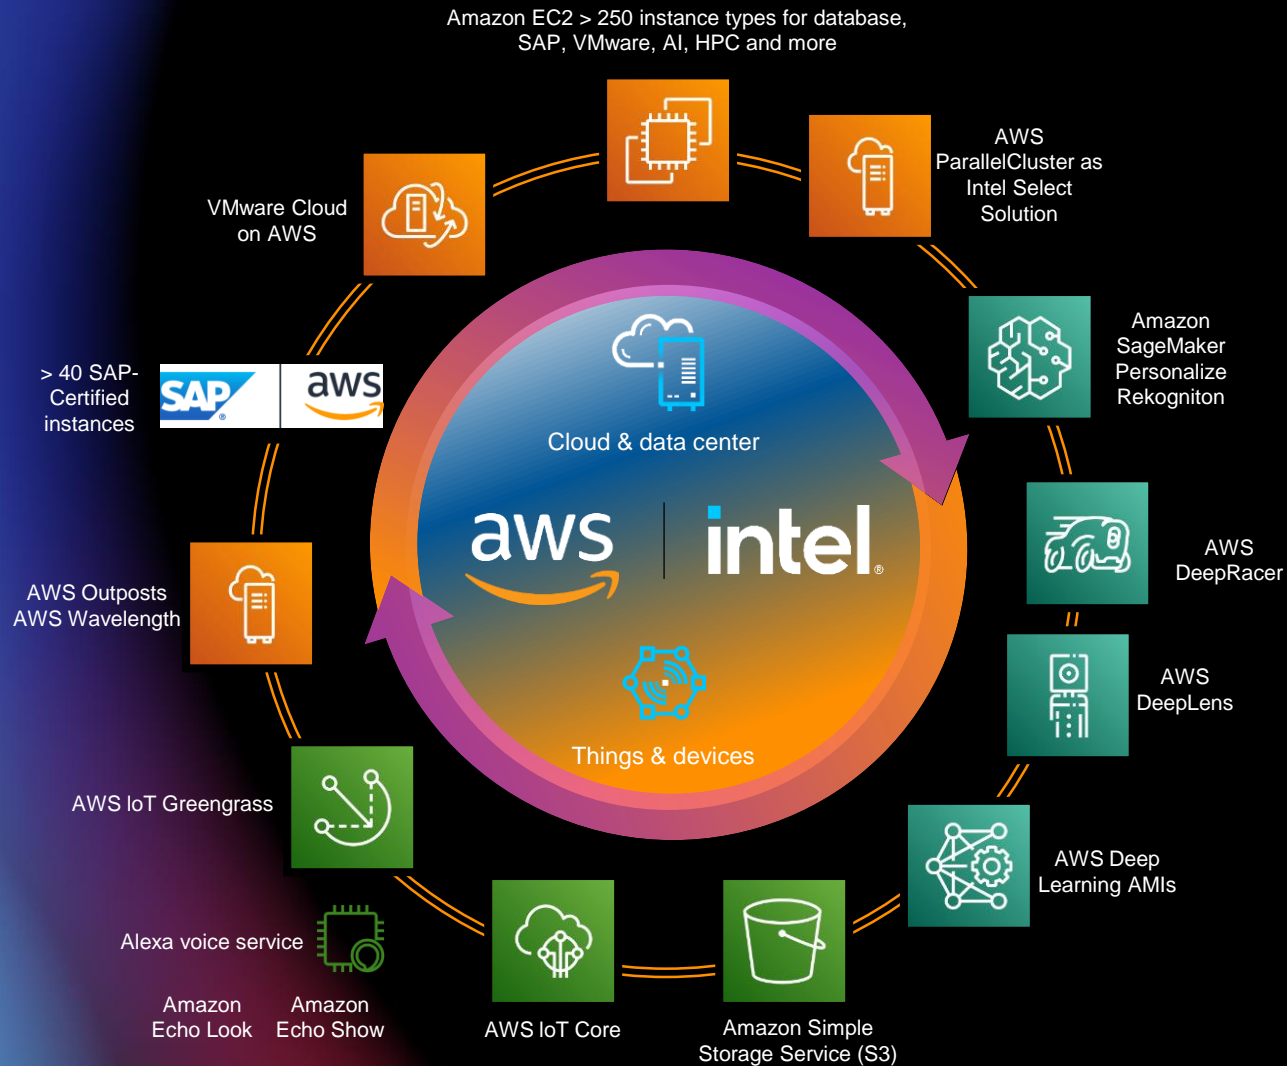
Amazon EC2 > 250 instance types for database, SAP, VMware, AI, HPC and more

AWS ParallelCluster as Intel Select Solution

Amazon SageMaker Personalize Rekogniton

AWS DeepRacer

AWS DeepLens

AWS Deep Learning AMIs

Amazon Simple Storage Service (S3)

AWS IoT Core

Alexa voice service

Amazon Echo Look

Amazon Echo Show

AWS IoT Greengrass

AWS Outposts AWS Wavelength

> 40 SAP-Certified instances

SAP

aws

VMware Cloud on AWS

Cloud & data center

aws

intel

Things & devices